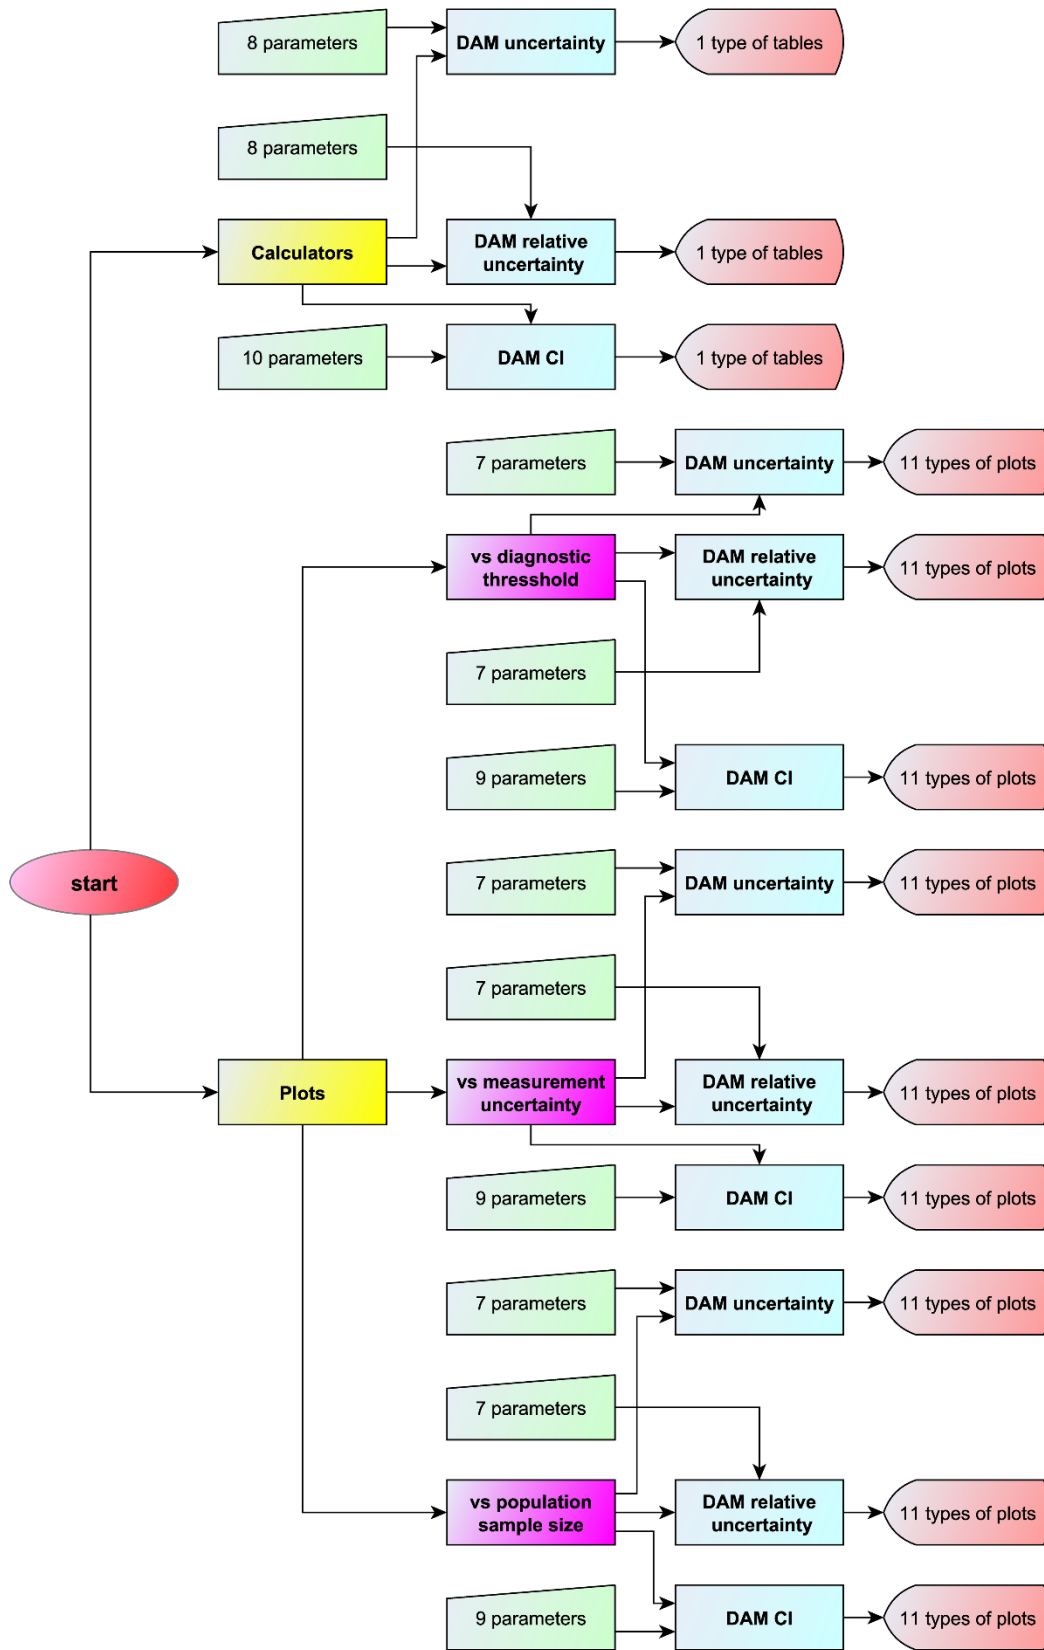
8 parameters

DAM uncertainty

1 type of tables

8 parameters

Calculators

DAM relative uncertainty

1 type of tables

10 parameters

DAM CI

1 type of tables

7 parameters

DAM uncertainty

11 types of plots

vs diagnostic thresshold

DAM relative uncertainty

11 types of plots

7 parameters

9 parameters

DAM CI

11 types of plots

start

7 parameters

DAM uncertainty

11 types of plots

7 parameters

Plots

vs measurement uncertainty

DAM relative uncertainty

11 types of plots

9 parameters

DAM CI

11 types of plots

7 parameters

DAM uncertainty

11 types of plots

7 parameters

vs population sample size

DAM relative uncertainty

11 types of plots

9 parameters

DAM CI

11 types of plots